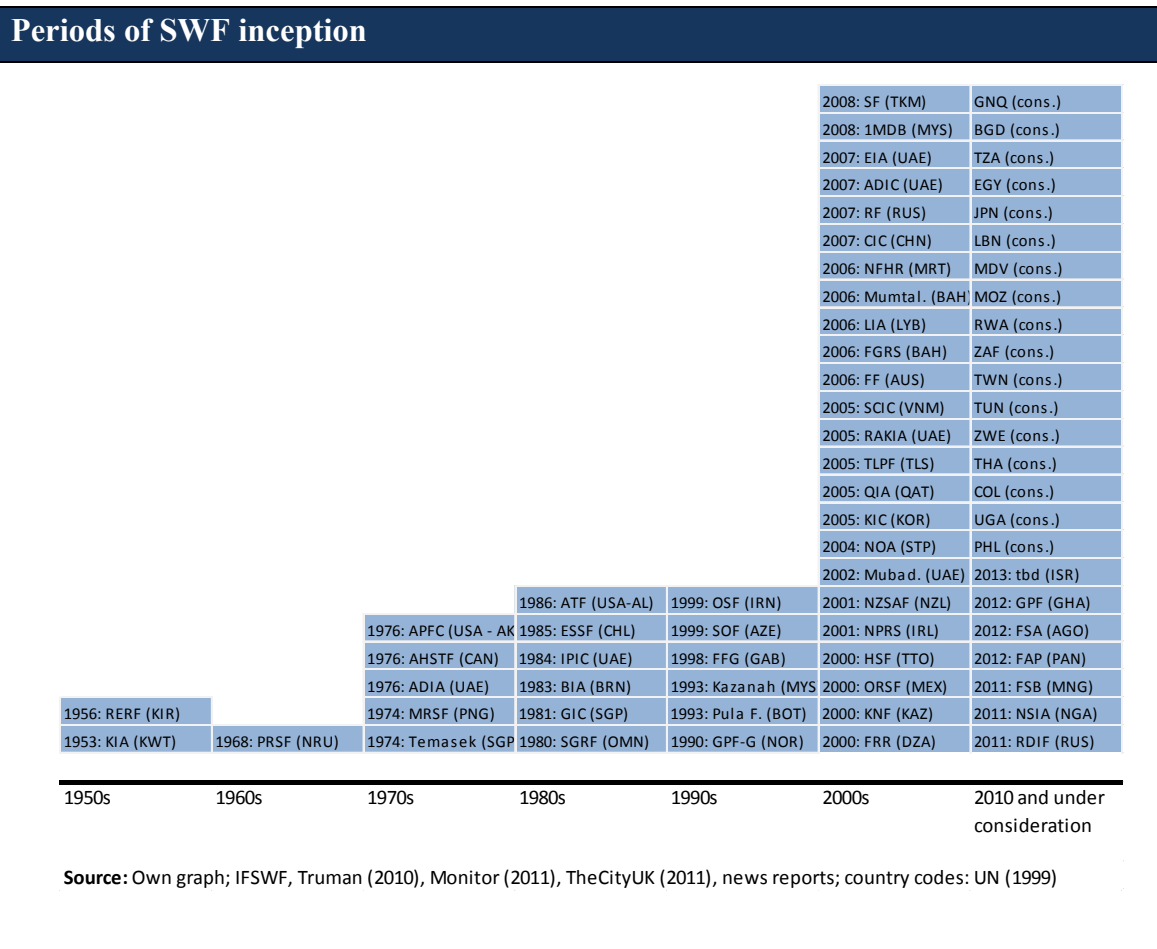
Periods of SWF inception

| 1950s | 1960s | 1970s | 1980s | 1990s | 2000s | 2010 and under consideration |
|---|---|---|---|---|---|---|
| | | | | | 2008: SF (TKM) | GNQ (cons.) |
| | | | | | 2008: 1MDB (MYS) | BGD (cons.) |
| | | | | | 2007: EIA (UAE) | TZA (cons.) |
| | | | | | 2007: ADIC (UAE) | EGY (cons.) |
| | | | | | 2007: RF (RUS) | JPN (cons.) |
| | | | | | 2007: CIC (CHN) | LBN (cons.) |
| | | | | | 2006: NFHR (MRT) | MDV (cons.) |
| | | | | | 2006: Mumtal. (BAH | MOZ (cons.) |
| | | | | | 2006: LIA (LYB) | RWA (cons.) |
| | | | | | 2006: FGRS (BAH) | ZAF (cons.) |
| | | | | | 2006: FF (AUS) | TWN (cons.) |
| | | | | | 2005: SCIC (VNM) | TUN (cons.) |
| | | | | | 2005: RAKIA (UAE) | ZWE (cons.) |
| | | | | | 2005: TLPF (TLS) | THA (cons.) |
| | | | | | 2005: QIA (QAT) | COL (cons.) |
| | | | | | 2005: KIC (KOR) | UGA (cons.) |
| | | | | | 2004: NOA (STP) | PHL (cons.) |
| | | | | | 2002: Mubad. (UAE) | 2013: tbd (ISR) |
| | | | 1986: ATF (USA-AL) | 1999: OSF (IRN) | 2001: NZSAF (NZL) | 2012: GPF (GHA) |
| | | 1976: APFC (USA - AK | 1985: ESSF (CHL) | 1999: SOF (AZE) | 2001: NPRS (IRL) | 2012: FSA (AGO) |
| | | 1976: AHSTF (CAN) | 1984: IPIC (UAE) | 1998: FFG (GAB) | 2000: HSF (TTO) | 2012: FAP (PAN) |
| | | 1976: ADIA (UAE) | 1983: BIA (BRN) | 1993: Kazanah (MYS | 2000: ORSF (MEX) | 2011: FSB (MNG) |
| 1956: RERF (KIR) | | 1974: MRSF (PNG) | 1981: GIC (SGP) | 1993: Pula F. (BOT) | 2000: KNF (KAZ) | 2011: NSIA (NGA) |
| 1953: KIA (KWT) | 1968: PRSF (NRU) | 1974: Temasek (SGP | 1980: SGRF (OMN) | 1990: GPF-G (NOR) | 2000: FRR (DZA) | 2011: RDIF (RUS) |

Source: Own graph; IFSWF, Truman (2010), Monitor (2011), TheCityUK (2011), news reports; country codes: UN (1999)